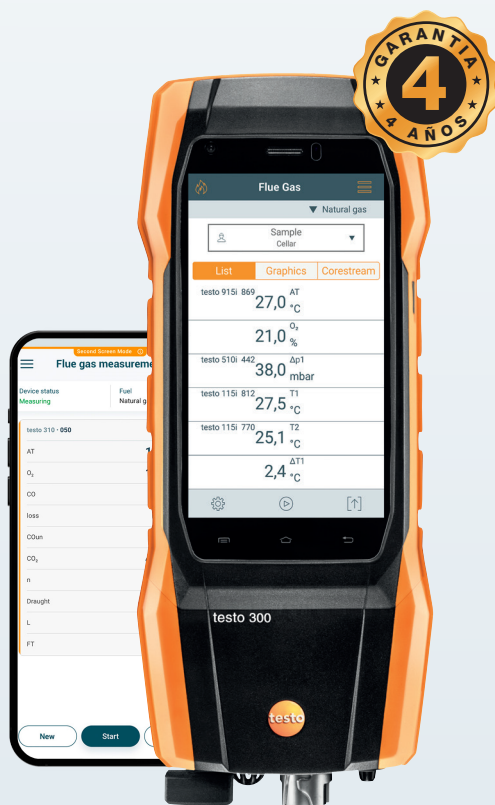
GARANTIA
4
4 AÑOS

Flue Gas
▼ Natural gas
Sample
Cellar
List
Graphics
Corestream
testo 915i 869
27,0
AT
°C
21,0
$O_2$
%
testo 510i 442
38,0
Δp1
mbar
testo 115i 812
27,5
T1
°C
testo 115i 770
25,1
T2
°C
2,4
ΔT1
°C

testo 300
testo

Second Screen Mode
Flue gas measureme
Device status
Measuring
Fuel
Natural g
testo 310 - 050
AT
$O_2$
CO
loss
COun
$CO_2$
n
Draught
L
FT
New
Start